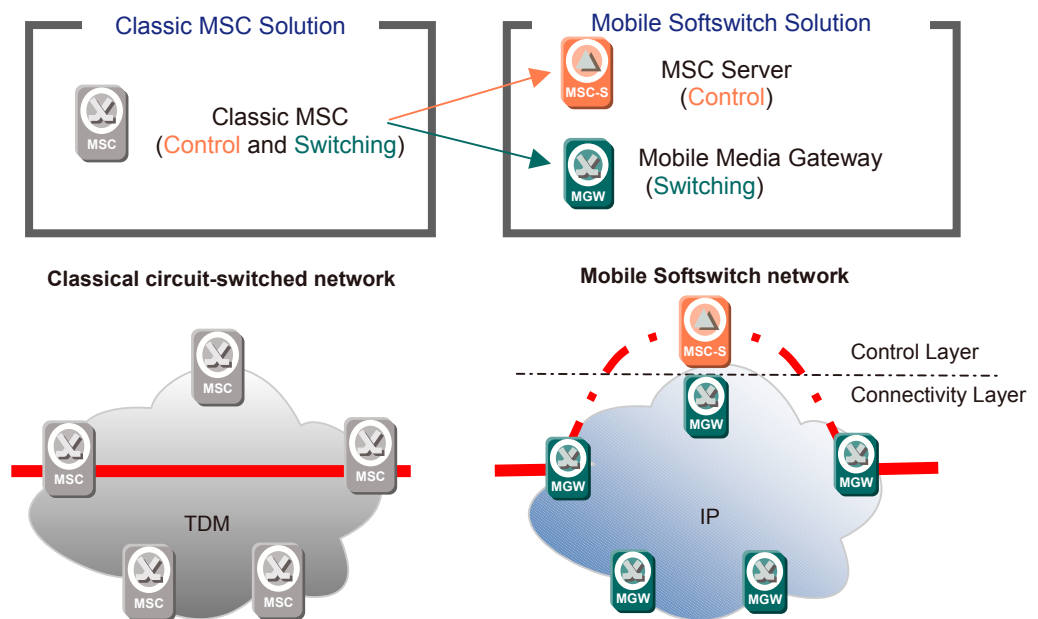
Classic MSC Solution

MSC

Classic MSC
(Control and Switching)

Mobile Softswitch Solution

MSC-S

MSC Server
(Control)

MGW

Mobile Media Gateway
(Switching)

Classical circuit-switched network

MSC

MSC

MSC

TDM

MSC

MSC

Mobile Softswitch network

MSC-S

Control Layer

Connectivity Layer

MGW

MGW

MGW

IP

MGW

MGW